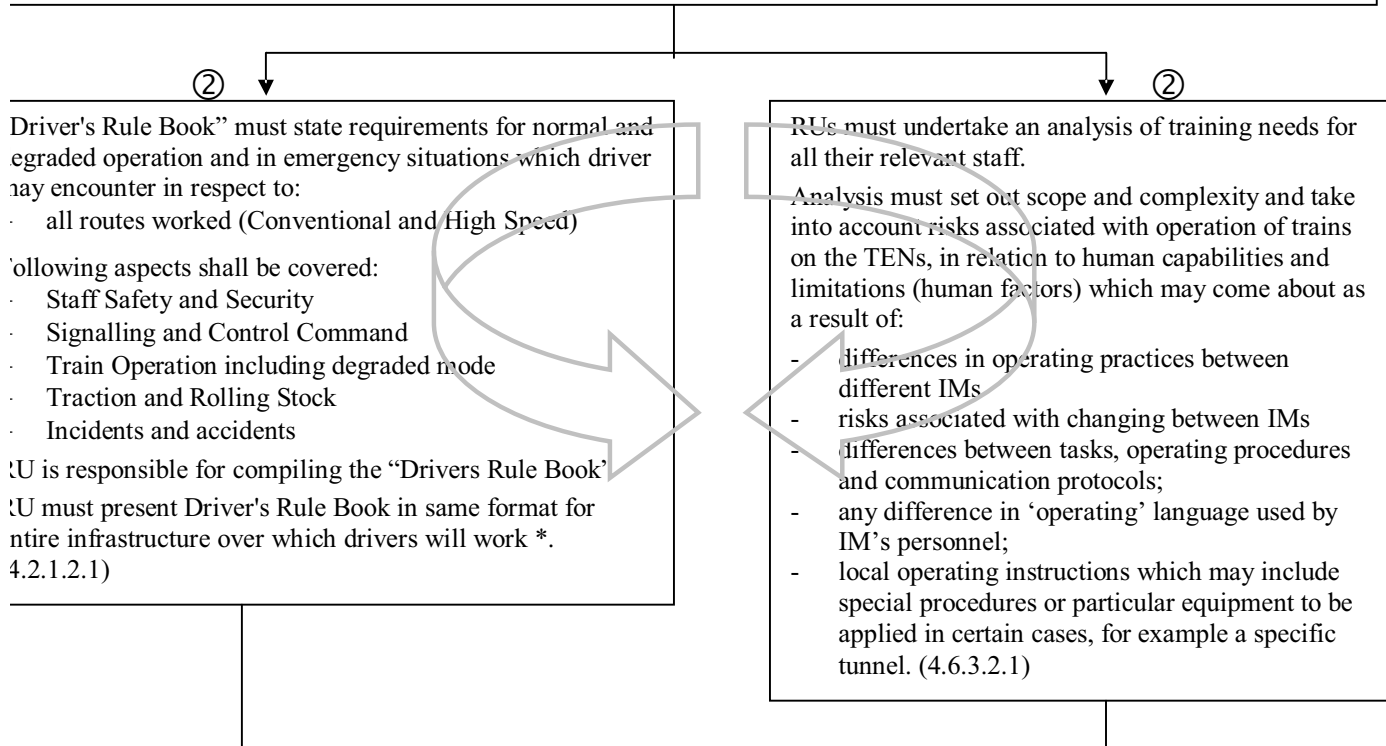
②

②

Driver's Rule Book" must state requirements for normal and egraded operation and in emergency situations which driver nay encounter in respect to:

· all routes worked (Conventional and High Speed)

'ollowing aspects shall be covered:

· Staff Safety and Security
· Signalling and Control Command
· Train Operation including degraded mode
· Traction and Rolling Stock
· Incidents and accidents

ᒧU is responsible for compiling the "Drivers Rule Book'

ᒧU must present Driver's Rule Book in same format for ntire infrastructure over which drivers will work *. 4.2.1.2.1)

RUs must undertake an analysis of training needs for all their relevant staff.

Analysis must set out scope and complexity and take into account risks associated with operation of trains on the TENs, in relation to human capabilities and limitations (human factors) which may come about as a result of:

- differences in operating practices between different IMs
- risks associated with changing between IMs
- differences between tasks, operating procedures and communication protocols;
- any difference in 'operating' language used by IM's personnel;
- local operating instructions which may include special procedures or particular equipment to be applied in certain cases, for example a specific tunnel. (4.6.3.2.1)